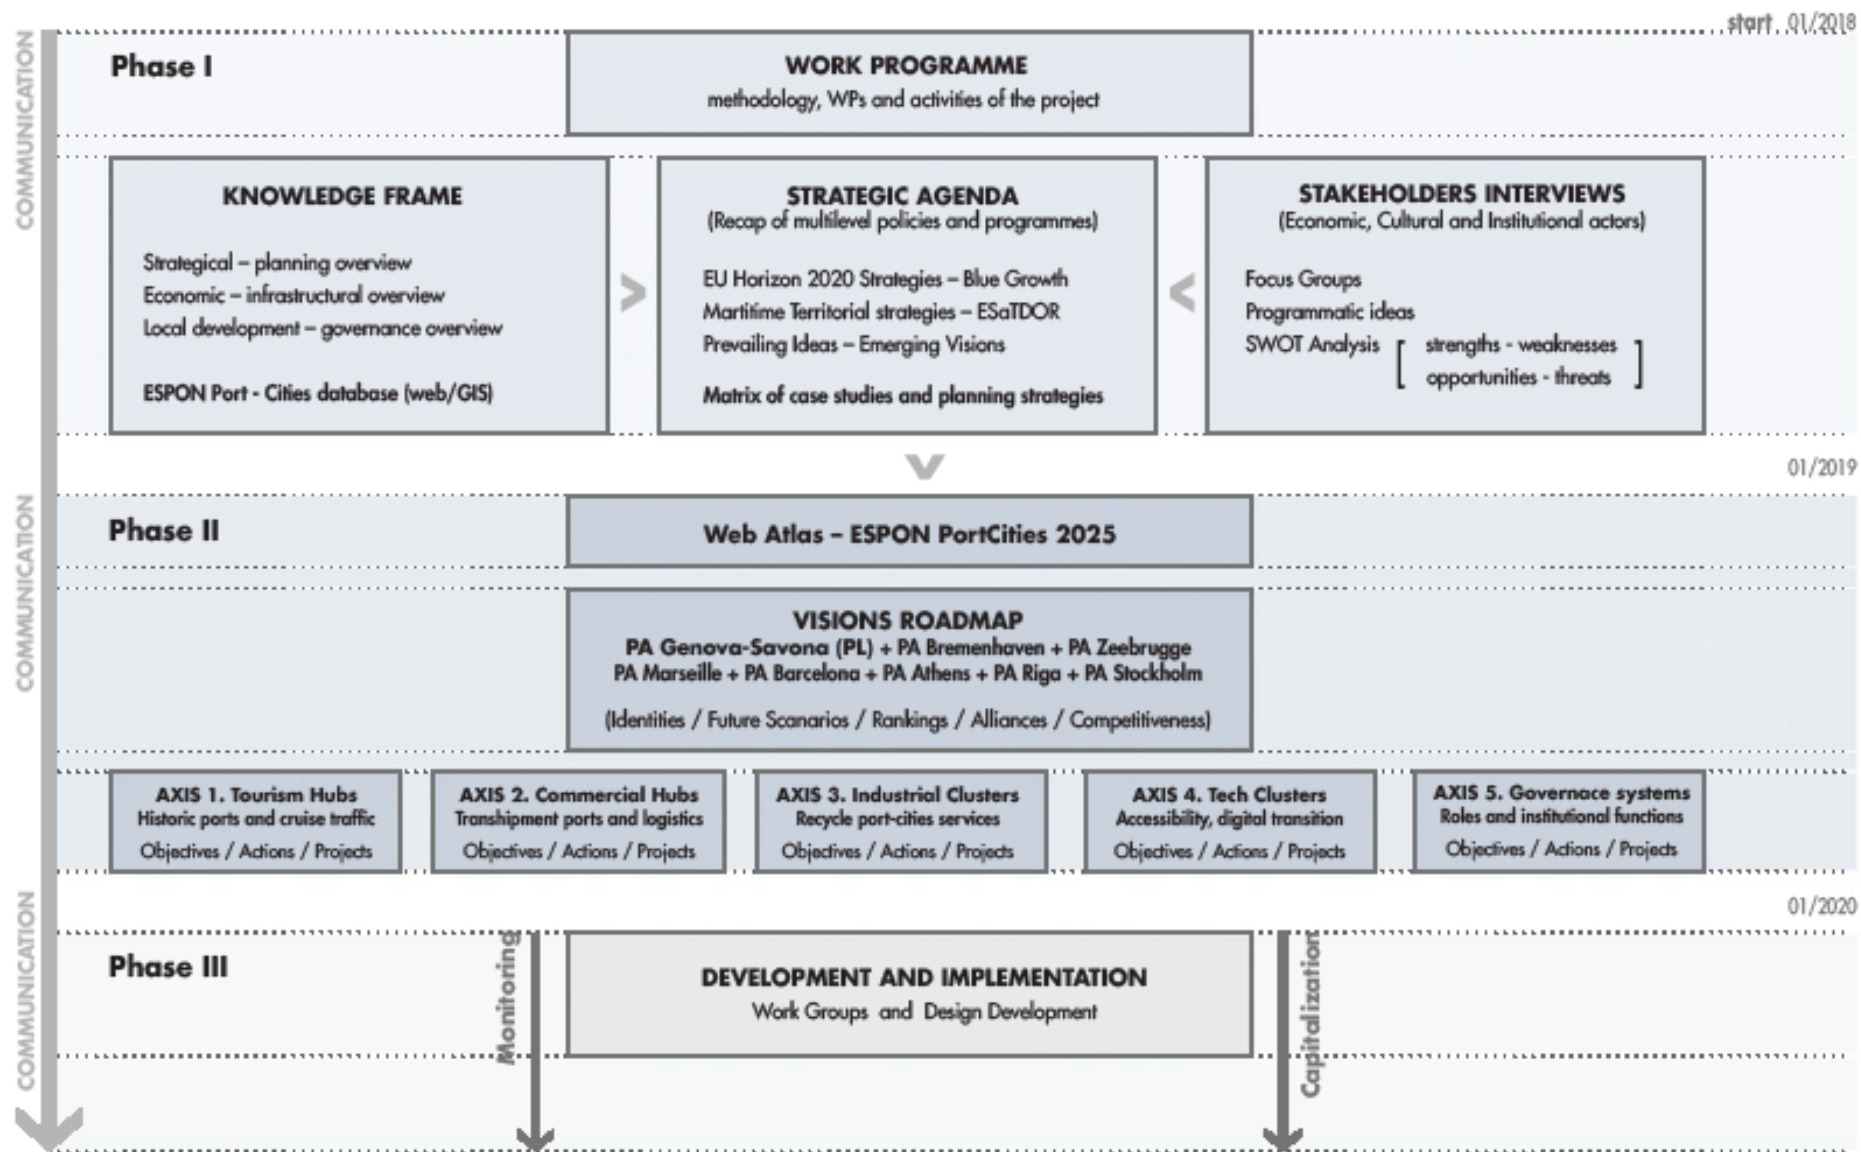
start 01/2018

COMMUNICATION

Phase I

WORK PROGRAMME
methodology, WPs and activities of the project

KNOWLEDGE FRAME

Strategical – planning overview
Economic – infrastructural overview
Local development – governance overview

ESPON Port - Cities database (web/GIS)

STRATEGIC AGENDA
(Recap of multilevel policies and programmes)

EU Horizon 2020 Strategies – Blue Growth
Maritime Territorial strategies – ESaTDOR
Prevailing Ideas – Emerging Visions

Matrix of case studies and planning strategies

STAKEHOLDERS INTERVIEWS
(Economic, Cultural and Institutional actors)

Focus Groups
Programmatic ideas
SWOT Analysis [ strengths - weaknesses opportunities - threats ]

01/2019

COMMUNICATION

Phase II

Web Atlas – ESPON PortCities 2025

VISIONS ROADMAP
PA Genova-Savona (PL) + PA Bremenhaven + PA Zeebrugge
PA Marseille + PA Barcelona + PA Athens + PA Riga + PA Stockholm

(Identities / Future Scenarios / Rankings / Alliances / Competitiveness)

AXIS 1. Tourism Hubs
Historic ports and cruise traffic
Objectives / Actions / Projects

AXIS 2. Commercial Hubs
Transhipment ports and logistics
Objectives / Actions / Projects

AXIS 3. Industrial Clusters
Recycle port-cities services
Objectives / Actions / Projects

AXIS 4. Tech Clusters
Accessibility, digital transition
Objectives / Actions / Projects

AXIS 5. Governace systems
Roles and institutional functions
Objectives / Actions / Projects

01/2020

COMMUNICATION

Phase III

Monitoring

DEVELOPMENT AND IMPLEMENTATION
Work Groups and Design Development

Capitalization